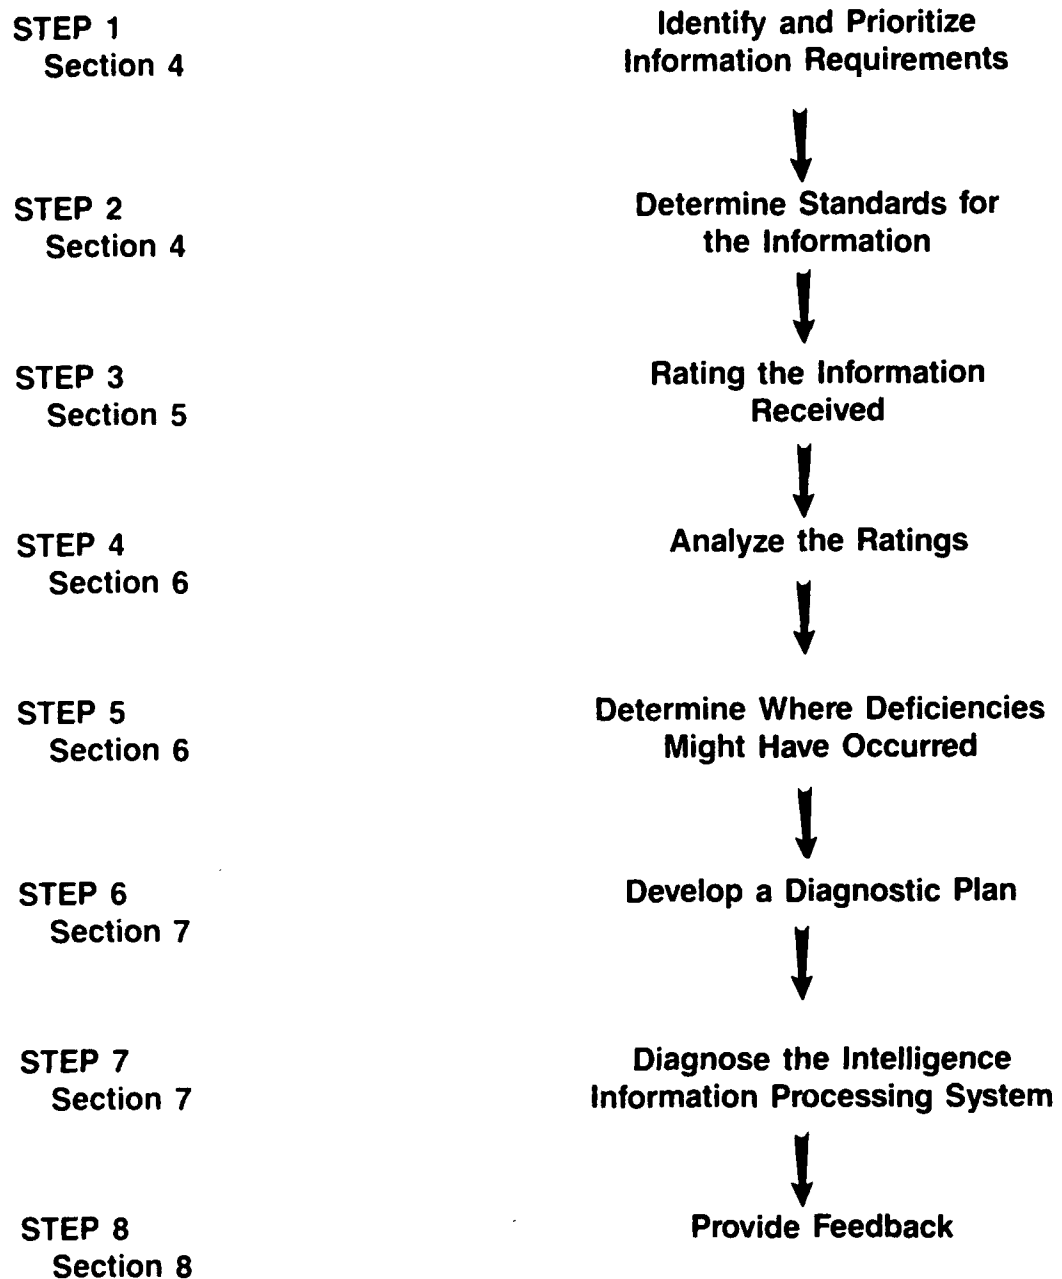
STEP 1
Section 4

Identify and Prioritize Information Requirements

STEP 2
Section 4

Determine Standards for the Information

STEP 3
Section 5

Rating the Information Received

STEP 4
Section 6

Analyze the Ratings

STEP 5
Section 6

Determine Where Deficiencies Might Have Occurred

STEP 6
Section 7

Develop a Diagnostic Plan

STEP 7
Section 7

Diagnose the Intelligence Information Processing System

STEP 8
Section 8

Provide Feedback